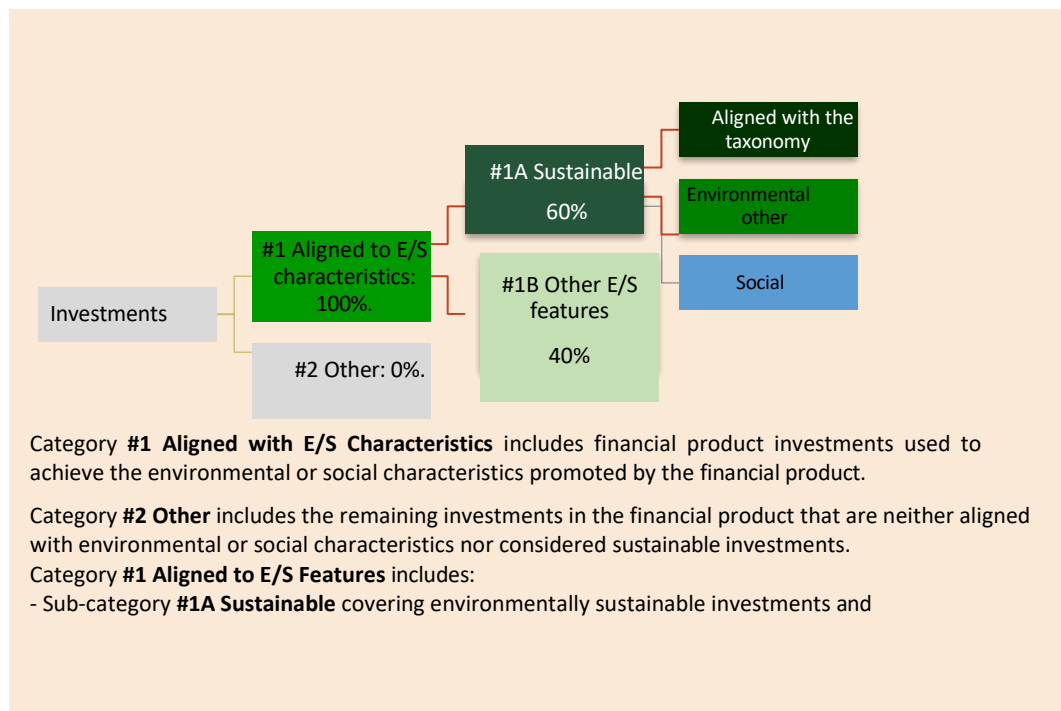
Investments

#1 Aligned to E/S characteristics: 100%.

#2 Other: 0%.

#1A Sustainable 60%

#1B Other E/S features 40%

Aligned with the taxonomy

Environmental other

Social

Category **#1 Aligned with E/S Characteristics** includes financial product investments used to achieve the environmental or social characteristics promoted by the financial product.

Category **#2 Other** includes the remaining investments in the financial product that are neither aligned with environmental or social characteristics nor considered sustainable investments.
Category **#1 Aligned to E/S Features** includes:
- Sub-category **#1A Sustainable** covering environmentally sustainable investments and